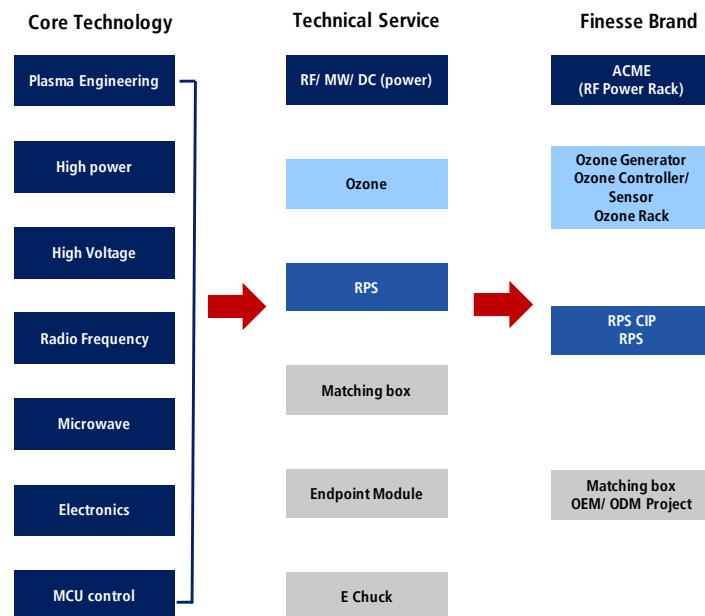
Core Technology

Plasma Engineering

High power

High Voltage

Radio Frequency

Microwave

Electronics

MCU control

Technical Service

RF/ MW/ DC (power)

Ozone

RPS

Matching box

Endpoint Module

E Chuck

Finesse Brand

ACME
(RF Power Rack)

Ozone Generator
Ozone Controller/ Sensor
Ozone Rack

RPS CIP
RPS

Matching box
OEM/ ODM Project